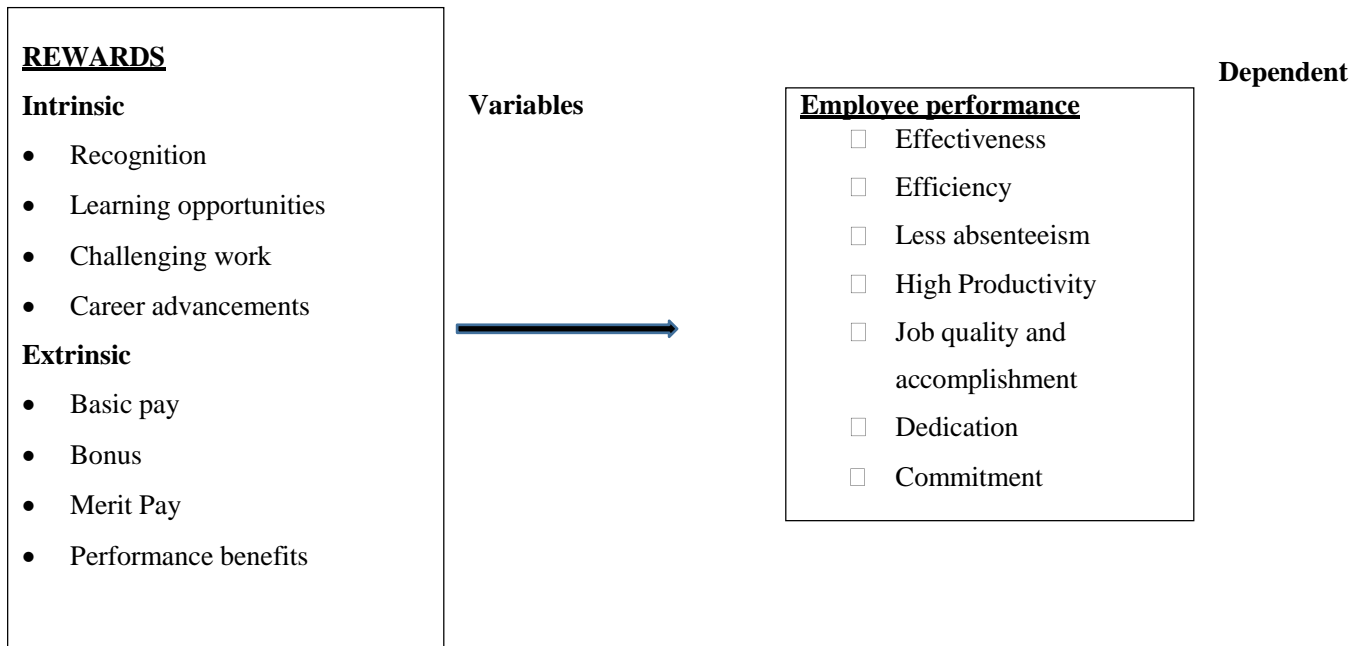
REWARDS

Intrinsic

- Recognition
- Learning opportunities
- Challenging work
- Career advancements

Extrinsic

- Basic pay
- Bonus
- Merit Pay
- Performance benefits

Variables

Dependent

Employee performance

- Effectiveness
- Efficiency
- Less absenteeism
- High Productivity
- Job quality and accomplishment
- Dedication
- Commitment